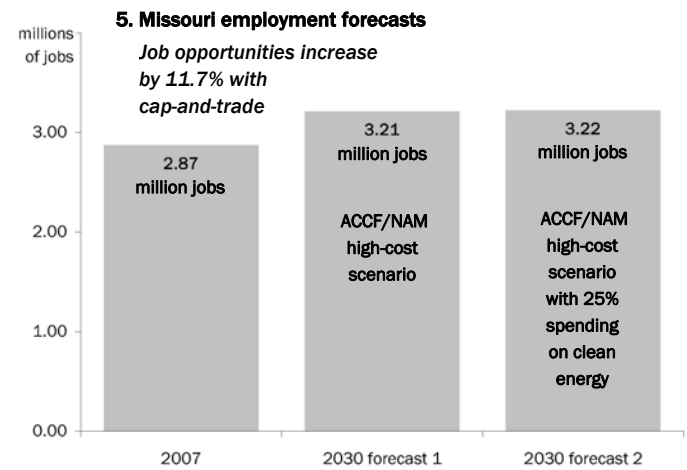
5. Missouri employment forecasts

millions of jobs

Job opportunities increase by 11.7% with cap-and-trade

3.00
2.00
1.00
0.00

2.87 million jobs

3.21 million jobs

ACCF/NAM high-cost scenario

3.22 million jobs

ACCF/NAM high-cost scenario with 25% spending on clean energy

2007
2030 forecast 1
2030 forecast 2